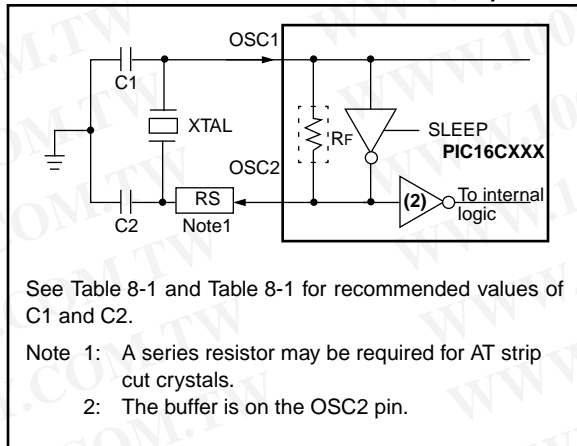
OSC1

C1

XTAL

RF

SLEEP

PIC16CXXX

OSC2

RS

Note1

C2

(2)

To internal logic

See Table 8-1 and Table 8-1 for recommended values of C1 and C2.

Note 1: A series resistor may be required for AT strip cut crystals.

2: The buffer is on the OSC2 pin.